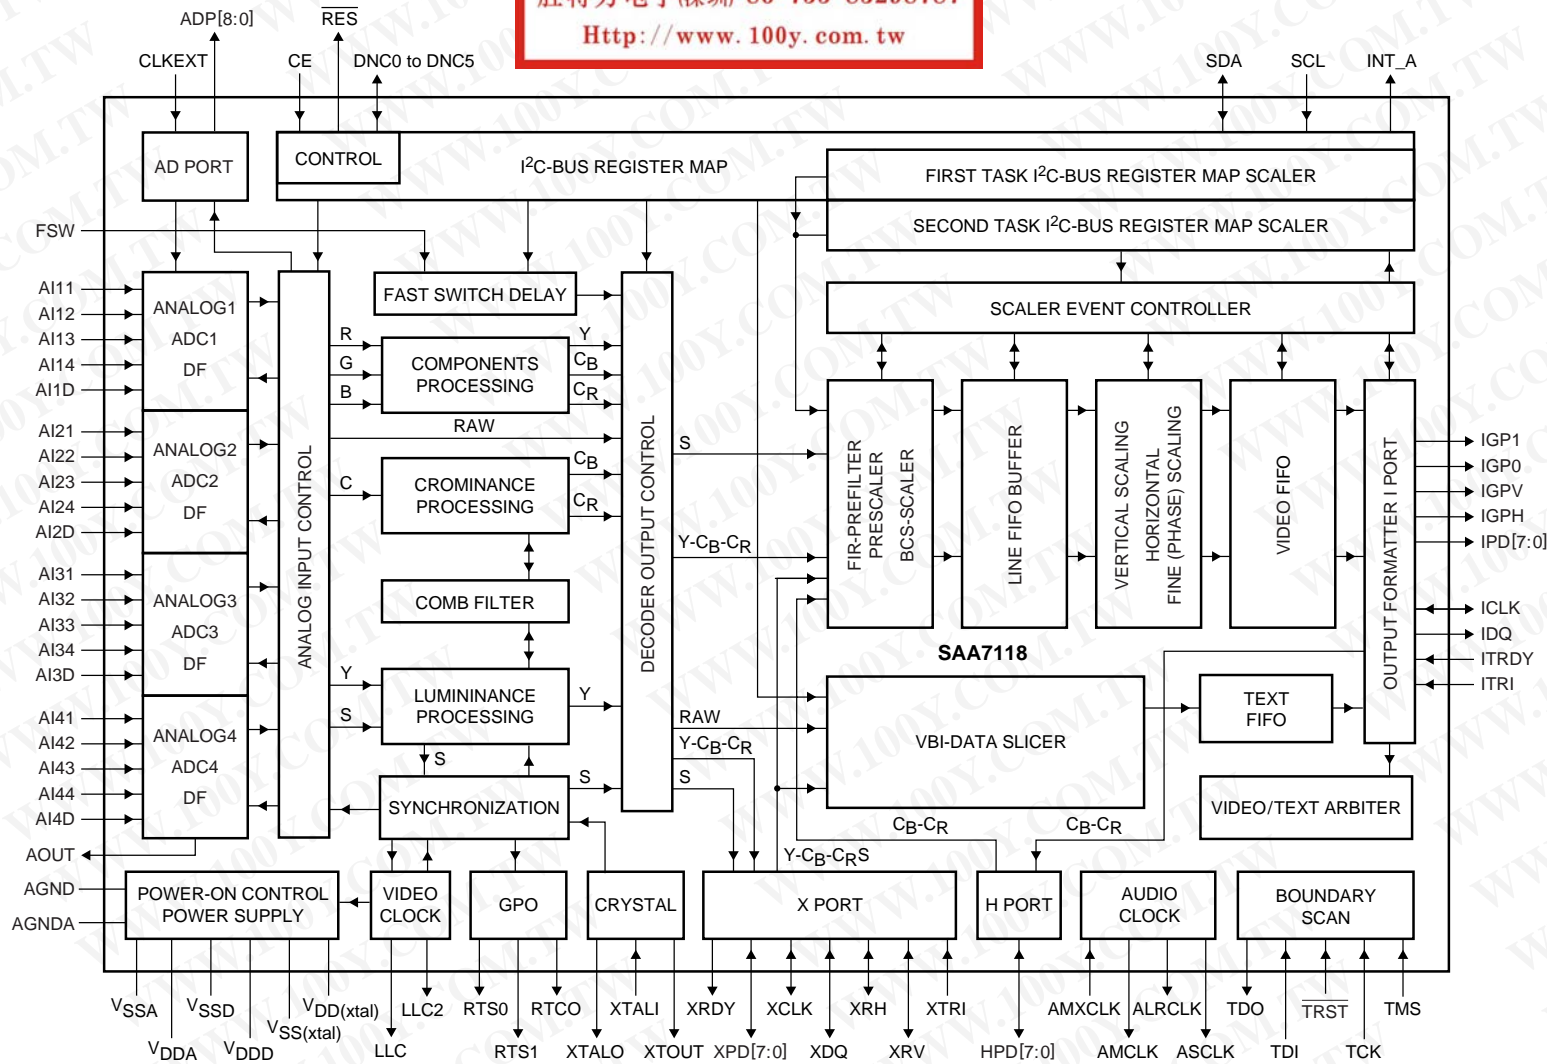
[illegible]
Http://www.100y.com.tw

ADP[8:0]
$\overline{RES}$
CLKEXT
CE
DNC0 to DNC5
SDA
SCL
INT_A

AD PORT
CONTROL
$I^2C$-BUS REGISTER MAP
FIRST TASK $I^2C$-BUS REGISTER MAP SCALER
SECOND TASK $I^2C$-BUS REGISTER MAP SCALER

FSW
AI11
AI12
AI13
AI14
AI1D
ANALOG1
ADC1
DF
AI21
AI22
AI23
AI24
AI2D
ANALOG2
ADC2
DF
AI31
AI32
AI33
AI34
AI3D
ANALOG3
ADC3
DF
AI41
AI42
AI43
AI44
AI4D
ANALOG4
ADC4
DF
AOUT

ANALOG INPUT CONTROL
FAST SWITCH DELAY
R
G
B
COMPONENTS PROCESSING
Y
$C_B$
$C_R$
RAW
C
CROMINANCE PROCESSING
$C_B$
$C_R$
COMB FILTER
Y
S
LUMININANCE PROCESSING
Y
S
SYNCHRONIZATION
S

DECODER OUTPUT CONTROL
S
$Y$-$C_B$-$C_R$
RAW
$Y$-$C_B$-$C_R$
S

SCALER EVENT CONTROLLER
FIR-PREFILTER PRESCALER BCS-SCALER
LINE FIFO BUFFER
VERTICAL SCALING HORIZONTAL FINE (PHASE) SCALING
VIDEO FIFO
OUTPUT FORMATTER I PORT
IGP1
IGP0
IGPV
IGPH
IPD[7:0]
ICLK
IDQ
ITRDY
ITRI
SAA7118
VBI-DATA SLICER
TEXT FIFO
VIDEO/TEXT ARBITER
$C_B$-$C_R$
$C_B$-$C_R$
$Y$-$C_B$-$C_R$S

AGND
AGNDA
POWER-ON CONTROL POWER SUPPLY
VIDEO CLOCK
GPO
CRYSTAL
X PORT
H PORT
AUDIO CLOCK
BOUNDARY SCAN

$V_{SSA}$
$V_{SSD}$
$V_{DD(xtal)}$
$V_{SS(xtal)}$
$V_{DDA}$
$V_{DDD}$
LLC2
LLC
RTS0
RTS1
RTCO
XTALI
XTALO
XTOUT
XRDY
XPD[7:0]
XCLK
XDQ
XRH
XRV
XTRI
HPD[7:0]
AMXCLK
AMCLK
ALRCLK
ASCLK
TDO
TDI
$\overline{TRST}$
TCK
TMS